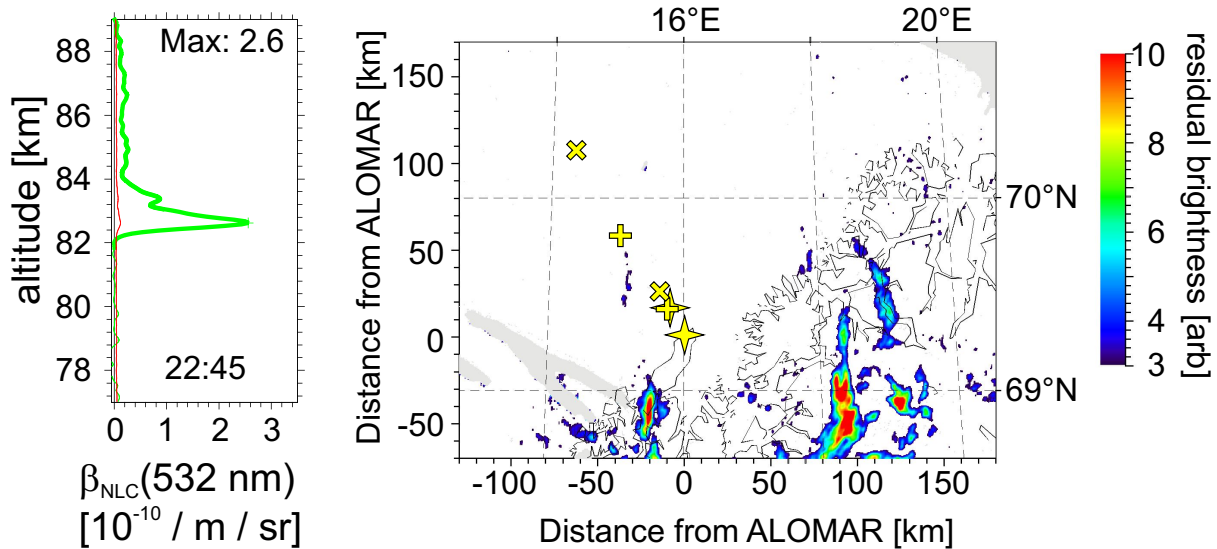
Max: 2.6

88
86
84
82
80
78

altitude [km]

22:45

0 1 2 3

$\beta_{NLC}$(532 nm)
[$10^{-10}$ / m / sr]

16°E 20°E

150
100
50
0
-50

Distance from ALOMAR [km]

70°N
69°N

-100 -50 0 50 100 150

Distance from ALOMAR [km]

10
8
6
4
3

residual brightness [arb]